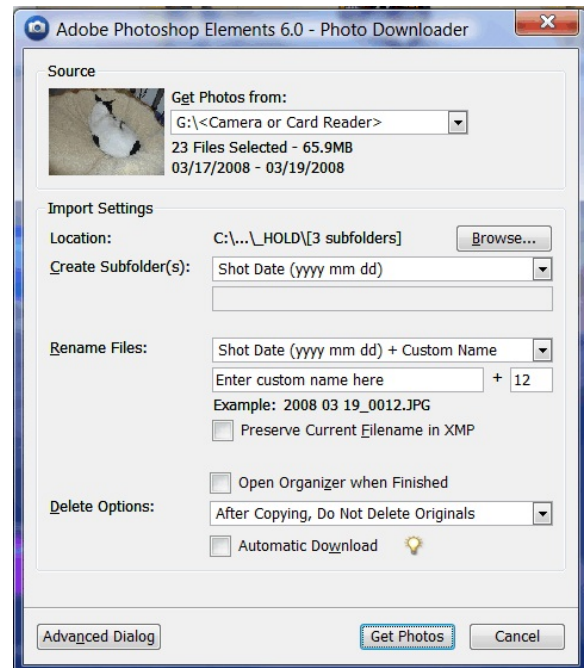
Adobe Photoshop Elements 6.0 - Photo Downloader

Source

Get Photos from:
G:\<Camera or Card Reader>
23 Files Selected - 65.9MB
03/17/2008 - 03/19/2008

Import Settings

Location: C:\...\_HOLD\[3 subfolders] Browse...

Create Subfolder(s): Shot Date (yyyy mm dd)

Rename Files: Shot Date (yyyy mm dd) + Custom Name

Enter custom name here + 12

Example: 2008 03 19_0012.JPG

Preserve Current Filename in XMP

Open Organizer when Finished

Delete Options: After Copying, Do Not Delete Originals

Automatic Download

Advanced Dialog

Get Photos

Cancel